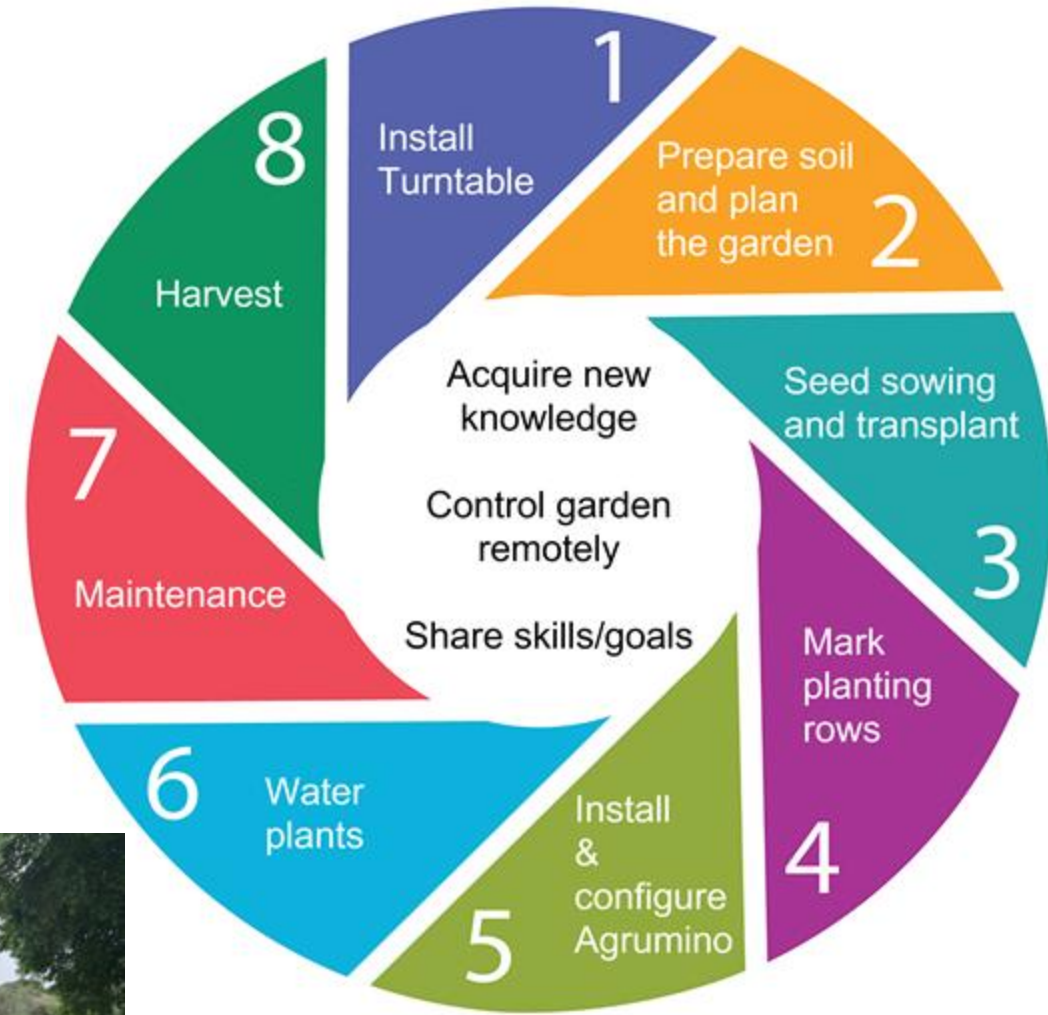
1
Install Turntable

2
Prepare soil and plan the garden

3
Seed sowing and transplant

4
Mark planting rows

5
Install & configure Agrumino

6
Water plants

7
Maintenance

8
Harvest

Acquire new knowledge

Control garden remotely

Share skills/goals